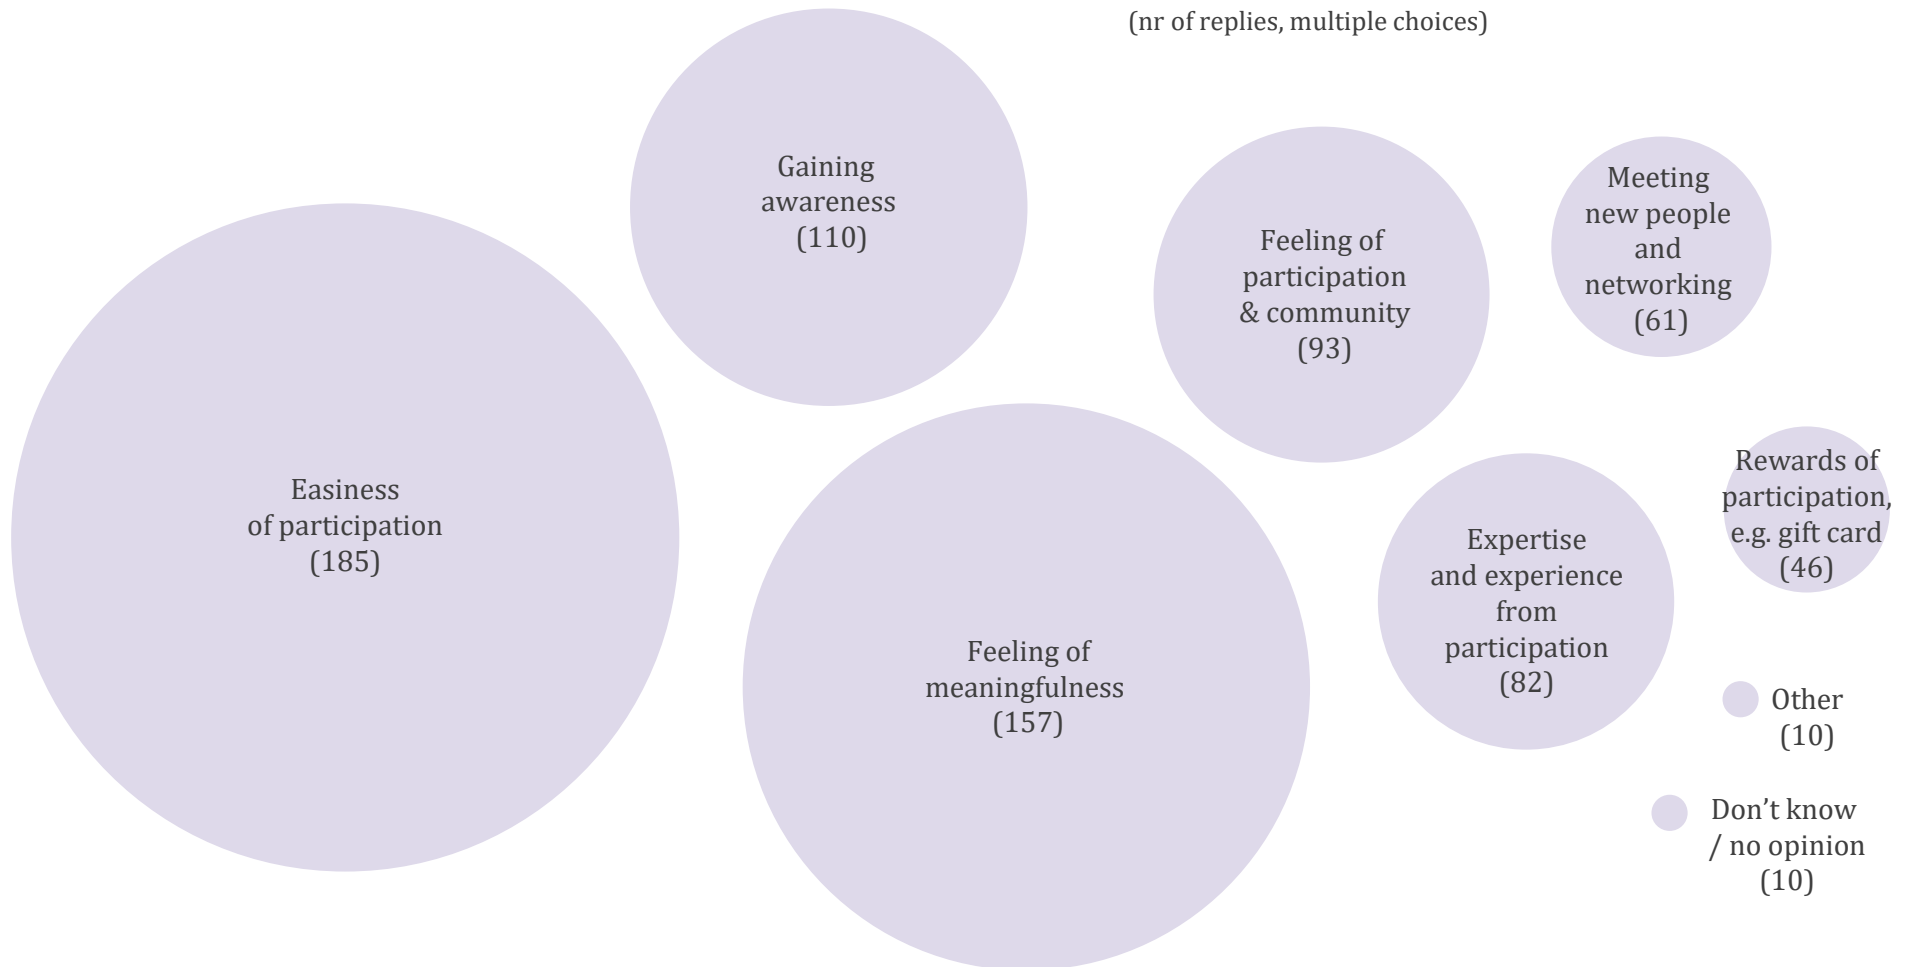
(nr of replies, multiple choices)

Gaining awareness (110)

Feeling of participation & community (93)

Meeting new people and networking (61)

Easiness of participation (185)

Rewards of participation, e.g. gift card (46)

Expertise and experience from participation (82)

Feeling of meaningfulness (157)

Other (10)

Don’t know / no opinion (10)